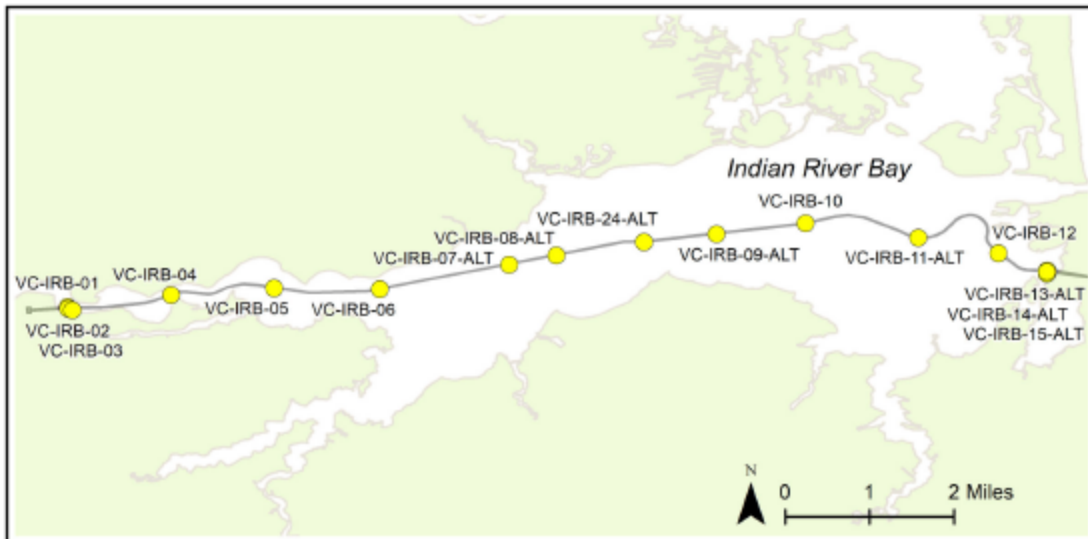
Indian River Bay

VC-IRB-01
VC-IRB-02
VC-IRB-03
VC-IRB-04
VC-IRB-05
VC-IRB-06
VC-IRB-07-ALT
VC-IRB-08-ALT
VC-IRB-24-ALT
VC-IRB-09-ALT
VC-IRB-10
VC-IRB-11-ALT
VC-IRB-12
VC-IRB-13-ALT
VC-IRB-14-ALT
VC-IRB-15-ALT

N
0 1 2 Miles